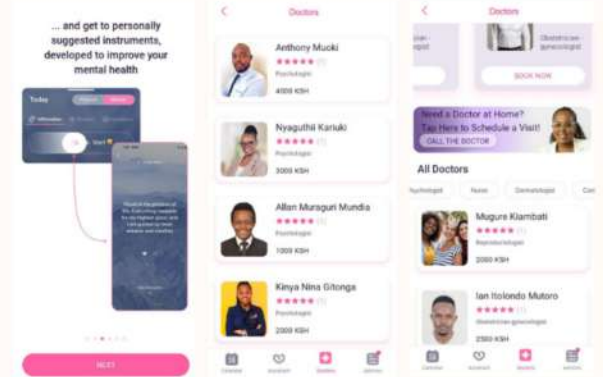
... and get to personally suggested instruments, developed to improve your mental health

Today

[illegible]

NEXT

<

Doctors

Anthony Muoki
★★★★★ (1)
Psychologist
4000 KSH

Nyaguthii Kariuki
★★★★★ (1)
Psychologist
3000 KSH

Allan Muraguri Mundia
★★★★★ (1)
Psychologist
1000 KSH

Kinya Nina Gitonga
★★★★★ (1)
Psychologist
2000 KSH

<

Doctors

BOOK NOW

Need a Doctor at Home? Tap Here to Schedule a Visit!
CALL THE DOCTOR

All Doctors

Psychologist
Nurse
Dermatologist

Muguro Kiambati
★★★★★ (1)
Reproductologist
2000 KSH

Ian Itolondo Mutoro
★★★★★ (1)
Obstetrician-gynecologist
2500 KSH